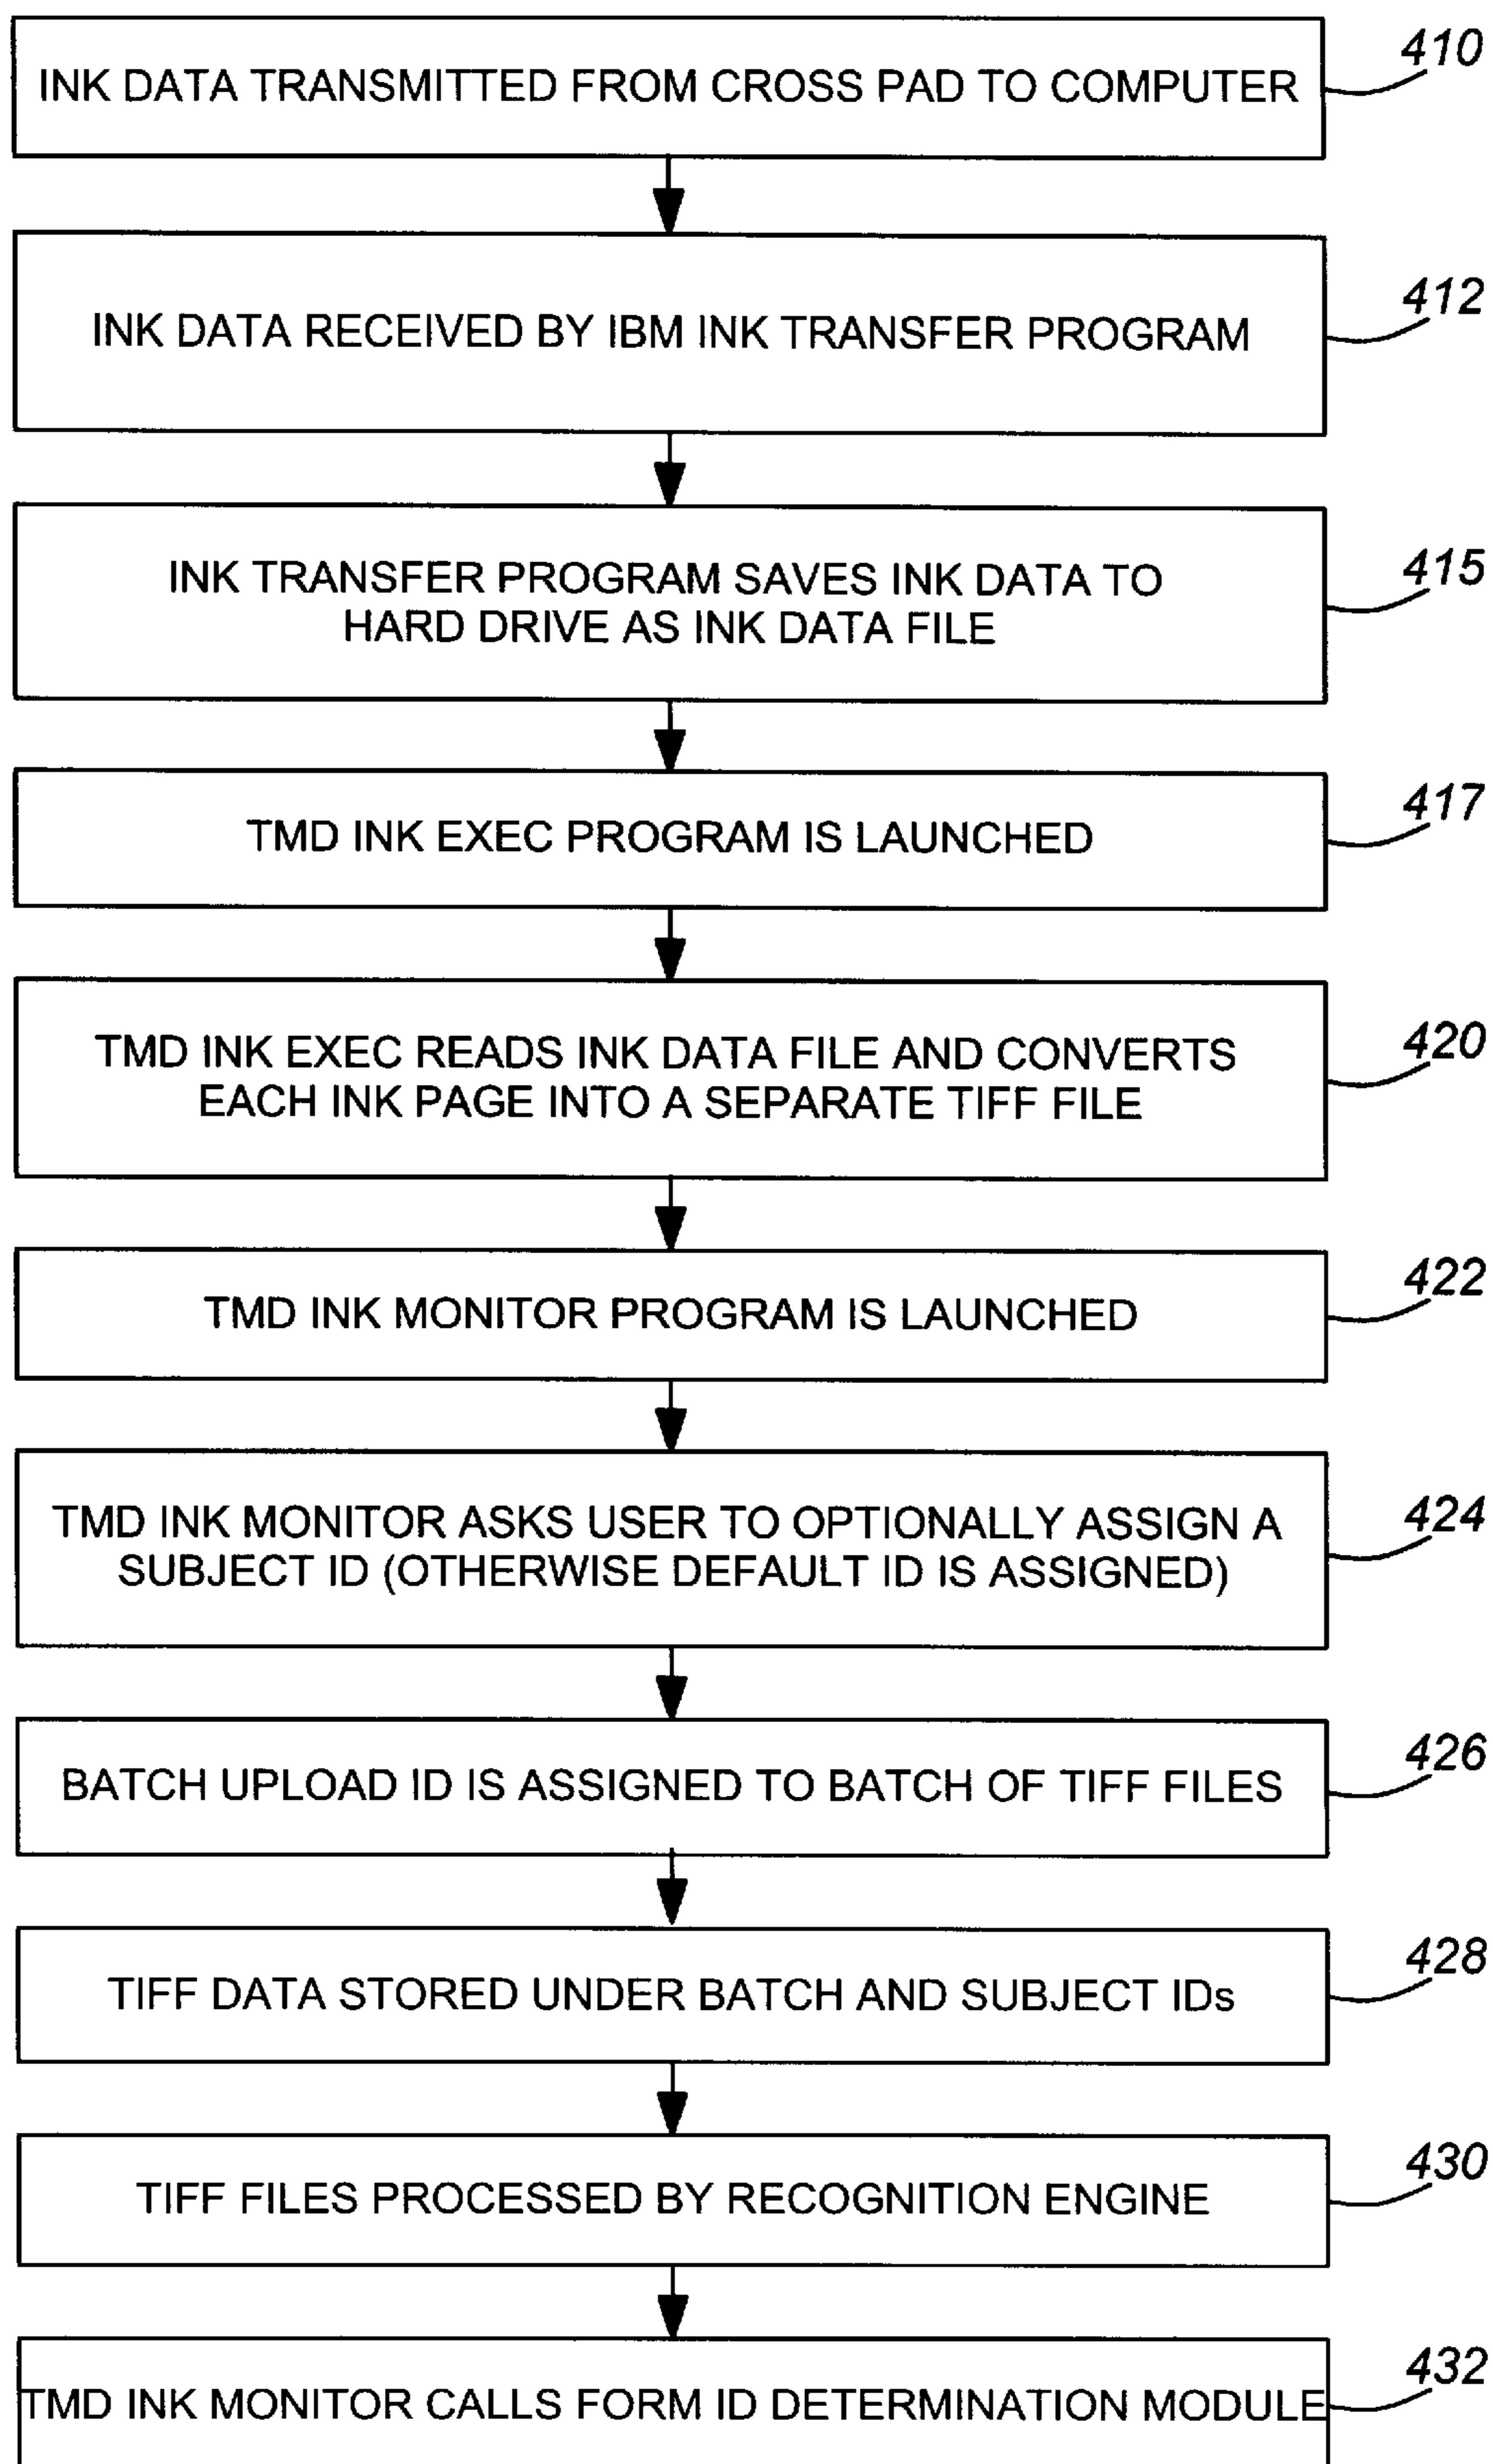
INK DATA TRANSMITTED FROM CROSS PAD TO COMPUTER
410

INK DATA RECEIVED BY IBM INK TRANSFER PROGRAM
412

INK TRANSFER PROGRAM SAVES INK DATA TO HARD DRIVE AS INK DATA FILE
415

TMD INK EXEC PROGRAM IS LAUNCHED
417

TMD INK EXEC READS INK DATA FILE AND CONVERTS EACH INK PAGE INTO A SEPARATE TIFF FILE
420

TMD INK MONITOR PROGRAM IS LAUNCHED
422

TMD INK MONITOR ASKS USER TO OPTIONALLY ASSIGN A SUBJECT ID (OTHERWISE DEFAULT ID IS ASSIGNED)
424

BATCH UPLOAD ID IS ASSIGNED TO BATCH OF TIFF FILES
426

TIFF DATA STORED UNDER BATCH AND SUBJECT IDs
428

TIFF FILES PROCESSED BY RECOGNITION ENGINE
430

TMD INK MONITOR CALLS FORM ID DETERMINATION MODULE
432